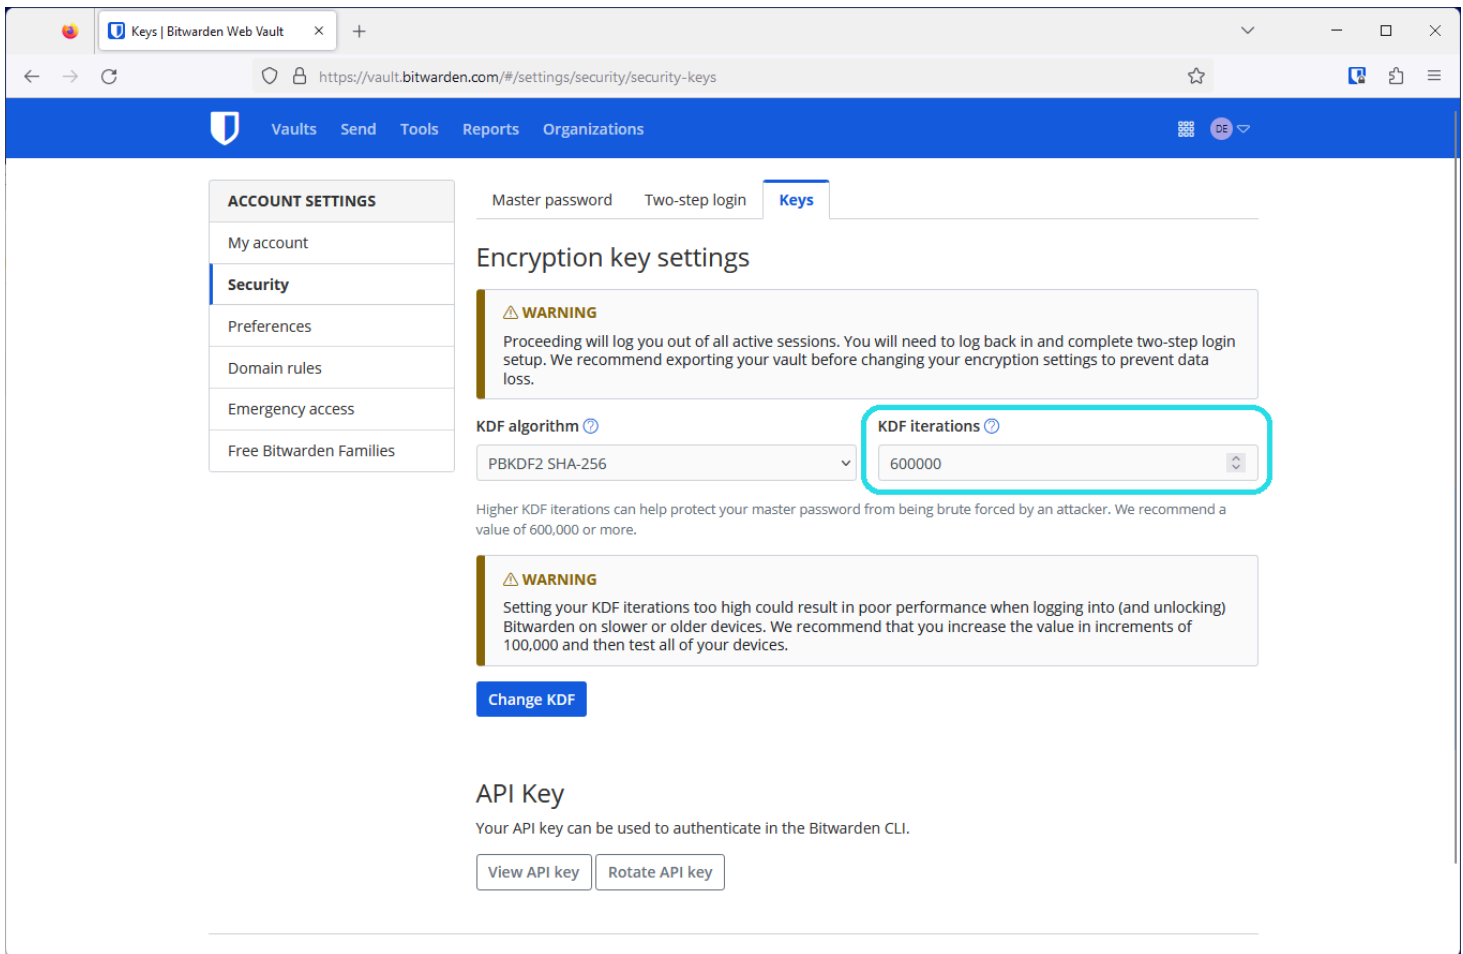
Keys | Bitwarden Web Vault

https://vault.bitwarden.com/#/settings/security/security-keys

Vaults Send Tools Reports Organizations

DE

ACCOUNT SETTINGS
My account
Security
Preferences
Domain rules
Emergency access
Free Bitwarden Families

Master password Two-step login Keys

Encryption key settings

⚠ WARNING
Proceeding will log you out of all active sessions. You will need to log back in and complete two-step login setup. We recommend exporting your vault before changing your encryption settings to prevent data loss.

KDF algorithm

PBKDF2 SHA-256

KDF iterations

600000

Higher KDF iterations can help protect your master password from being brute forced by an attacker. We recommend a value of 600,000 or more.

⚠ WARNING
Setting your KDF iterations too high could result in poor performance when logging into (and unlocking) Bitwarden on slower or older devices. We recommend that you increase the value in increments of 100,000 and then test all of your devices.

Change KDF

API Key
Your API key can be used to authenticate in the Bitwarden CLI.

View API key Rotate API key